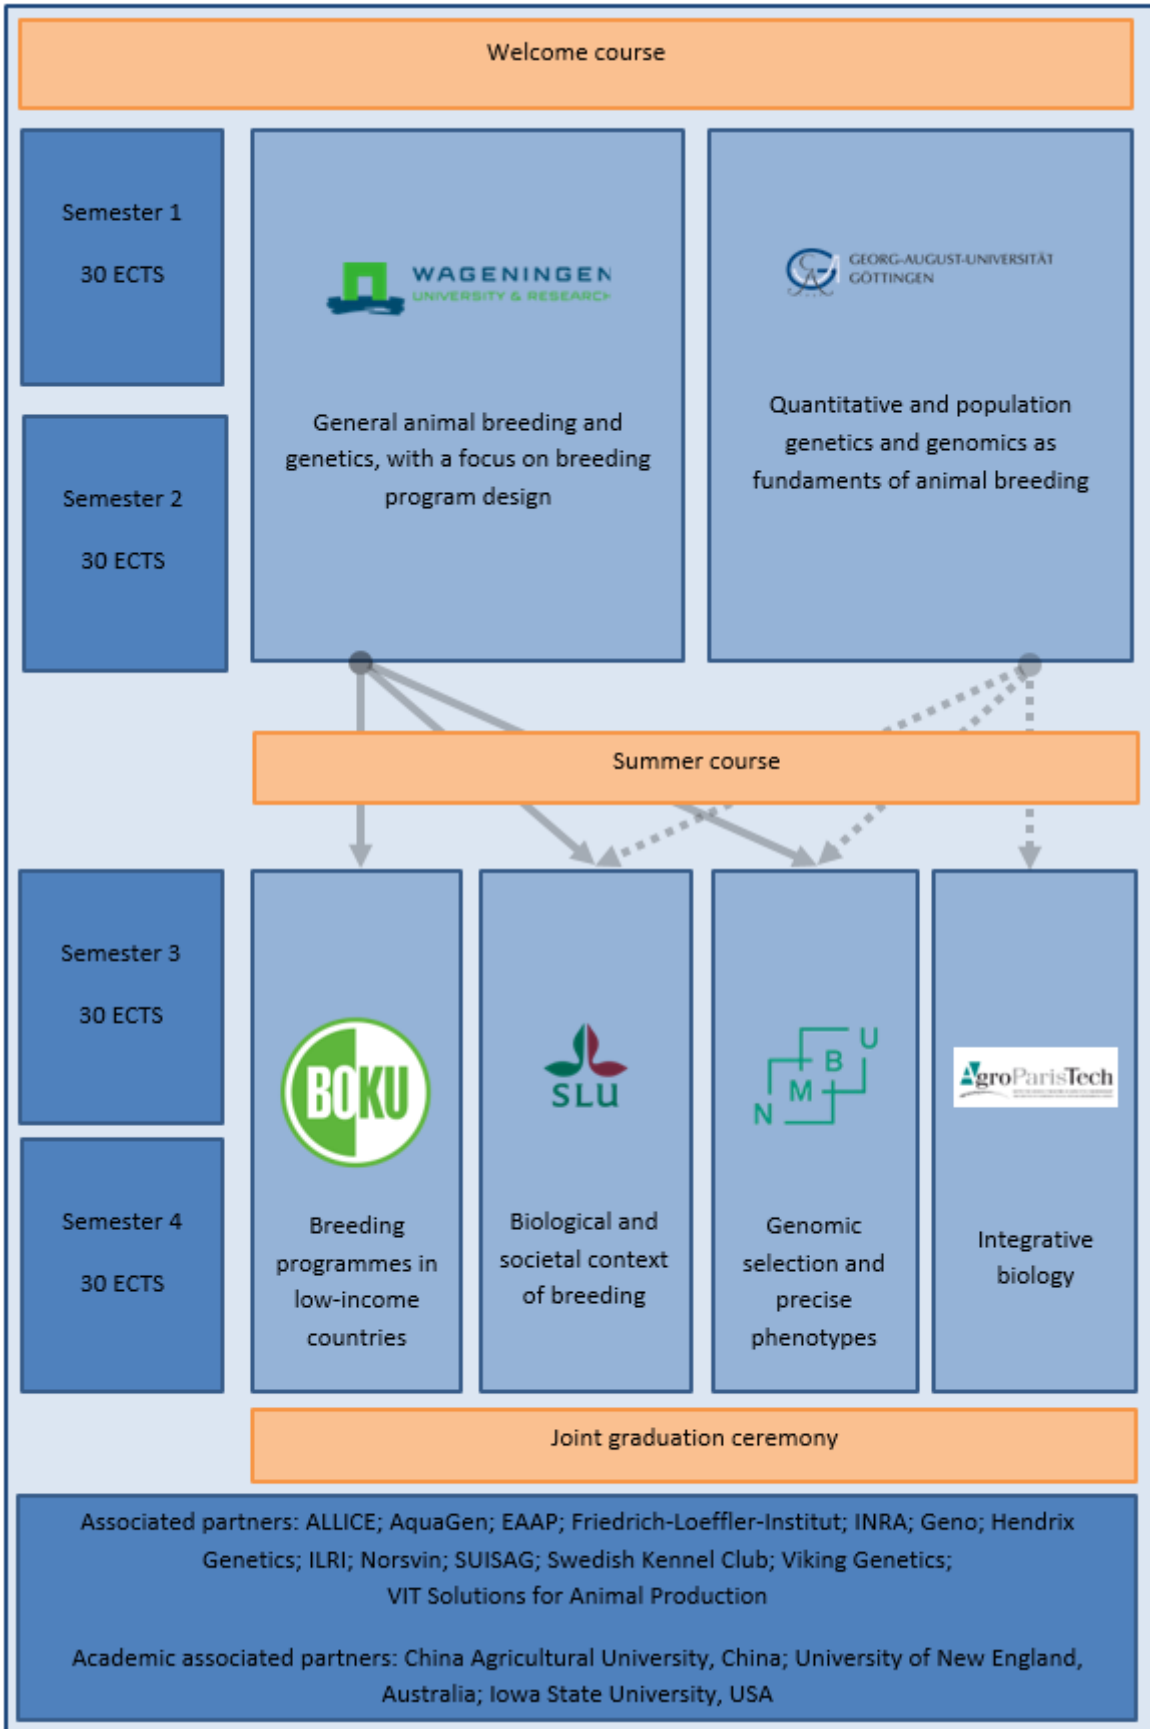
Welcome course

Semester 1

30 ECTS

Semester 2

30 ECTS

WAGENINGEN
UNIVERSITY & RESEARCH

General animal breeding and genetics, with a focus on breeding program design

GEORG-AUGUST-UNIVERSITÄT GÖTTINGEN

Quantitative and population genetics and genomics as fundaments of animal breeding

Summer course

Semester 3

30 ECTS

Semester 4

30 ECTS

BOKU

Breeding programmes in low-income countries

SLU

Biological and societal context of breeding

N M B U

Genomic selection and precise phenotypes

AgroParisTech

Integrative biology

Joint graduation ceremony

Associated partners: ALLICE; AquaGen; EAAP; Friedrich-Loeffler-Institut; INRA; Geno; Hendrix Genetics; ILRI; Norsvin; SUISAG; Swedish Kennel Club; Viking Genetics; VIT Solutions for Animal Production

Academic associated partners: China Agricultural University, China; University of New England, Australia; Iowa State University, USA